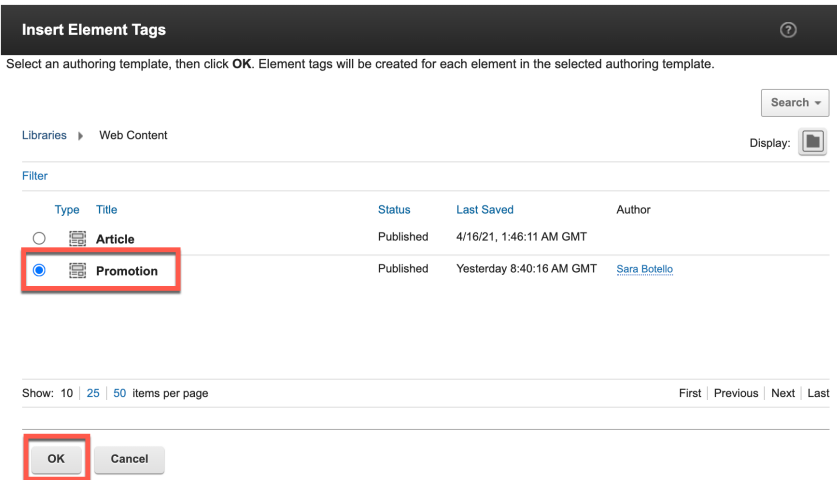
Insert Element Tags

?

Select an authoring template, then click **OK**. Element tags will be created for each element in the selected authoring template.

Search ▾

Libraries ▸ Web Content

Display:

Filter

| Type | Title | Status | Last Saved | Author |
|---|---|---|---|---|
| ○ | Article | Published | 4/16/21, 1:46:11 AM GMT | |
| ◉ | Promotion | Published | Yesterday 8:40:16 AM GMT | Sara Botello |

Show: 10 | 25 | 50 items per page

First | Previous | Next | Last

OK Cancel